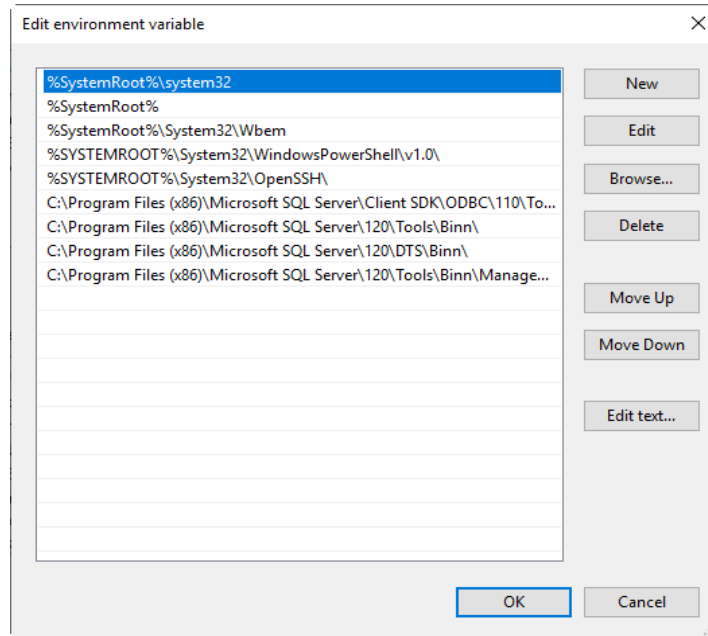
Edit environment variable

%SystemRoot%\system32
%SystemRoot%
%SystemRoot%\System32\Wbem
%SYSTEMROOT%\System32\WindowsPowerShell\v1.0\
%SYSTEMROOT%\System32\OpenSSH\
C:\Program Files (x86)\Microsoft SQL Server\Client SDK\ODBC\110\To...
C:\Program Files (x86)\Microsoft SQL Server\120\Tools\Binn\
C:\Program Files (x86)\Microsoft SQL Server\120\DTS\Binn\
C:\Program Files (x86)\Microsoft SQL Server\120\Tools\Binn\Manage...

New
Edit
Browse...
Delete
Move Up
Move Down
Edit text...

OK
Cancel